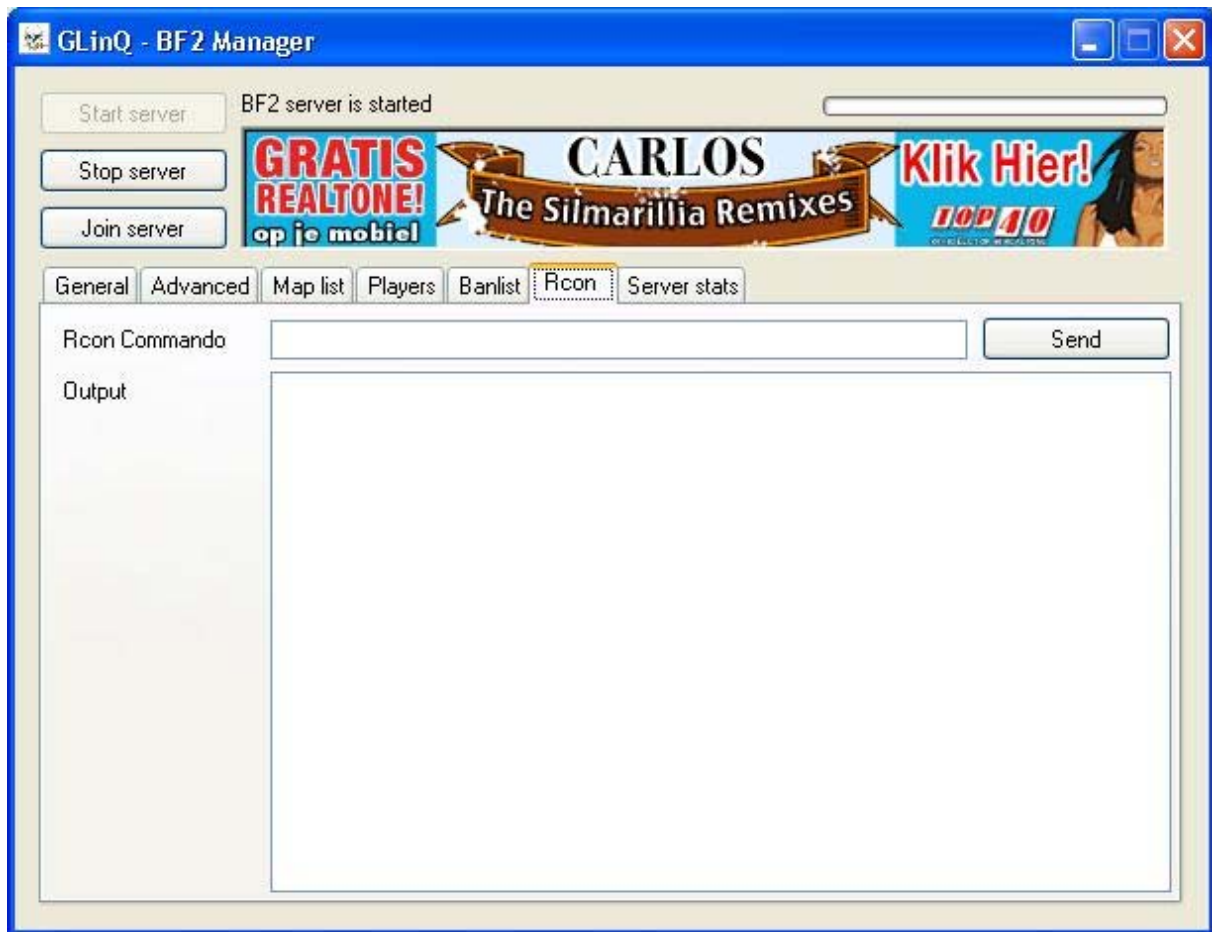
GLinQ - BF2 Manager

Start server

BF2 server is started

Stop server

Join server

GRATIS REALTONE! op je mobiel

CARLOS

The Silmarillia Remixes

Klik Hier!

TOP 40

General | Advanced | Map list | Players | Banlist | Rcon | Server stats

Rcon Commando

Send

Output